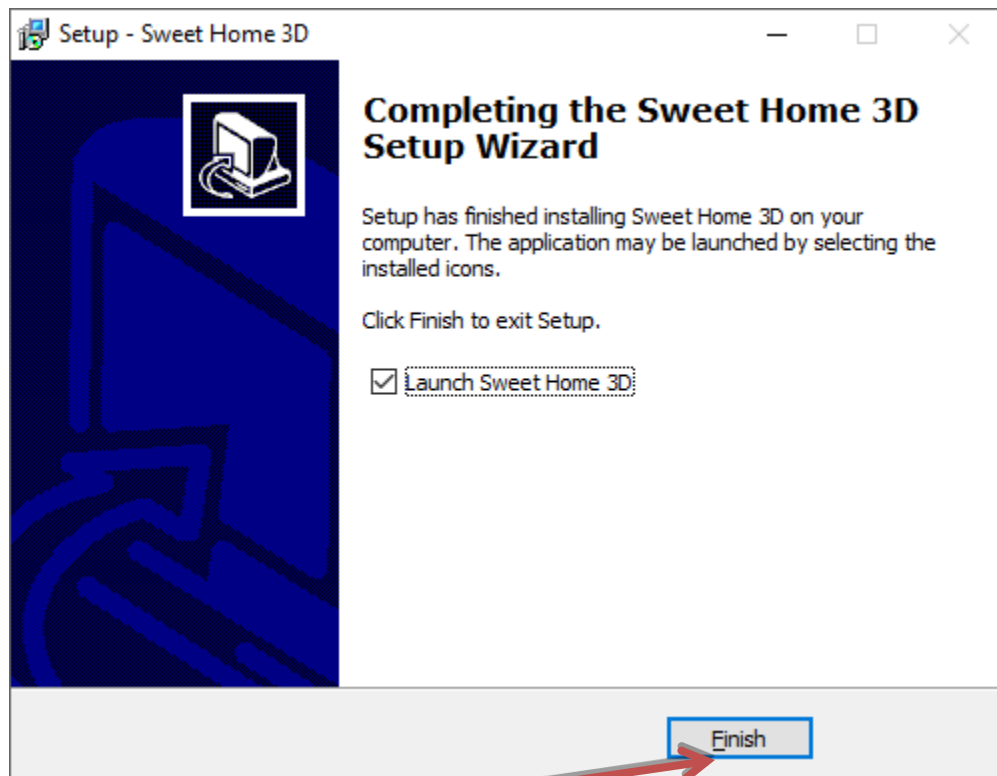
Setup - Sweet Home 3D

Completing the Sweet Home 3D Setup Wizard

Setup has finished installing Sweet Home 3D on your computer. The application may be launched by selecting the installed icons.

Click Finish to exit Setup.

Launch Sweet Home 3D

Finish